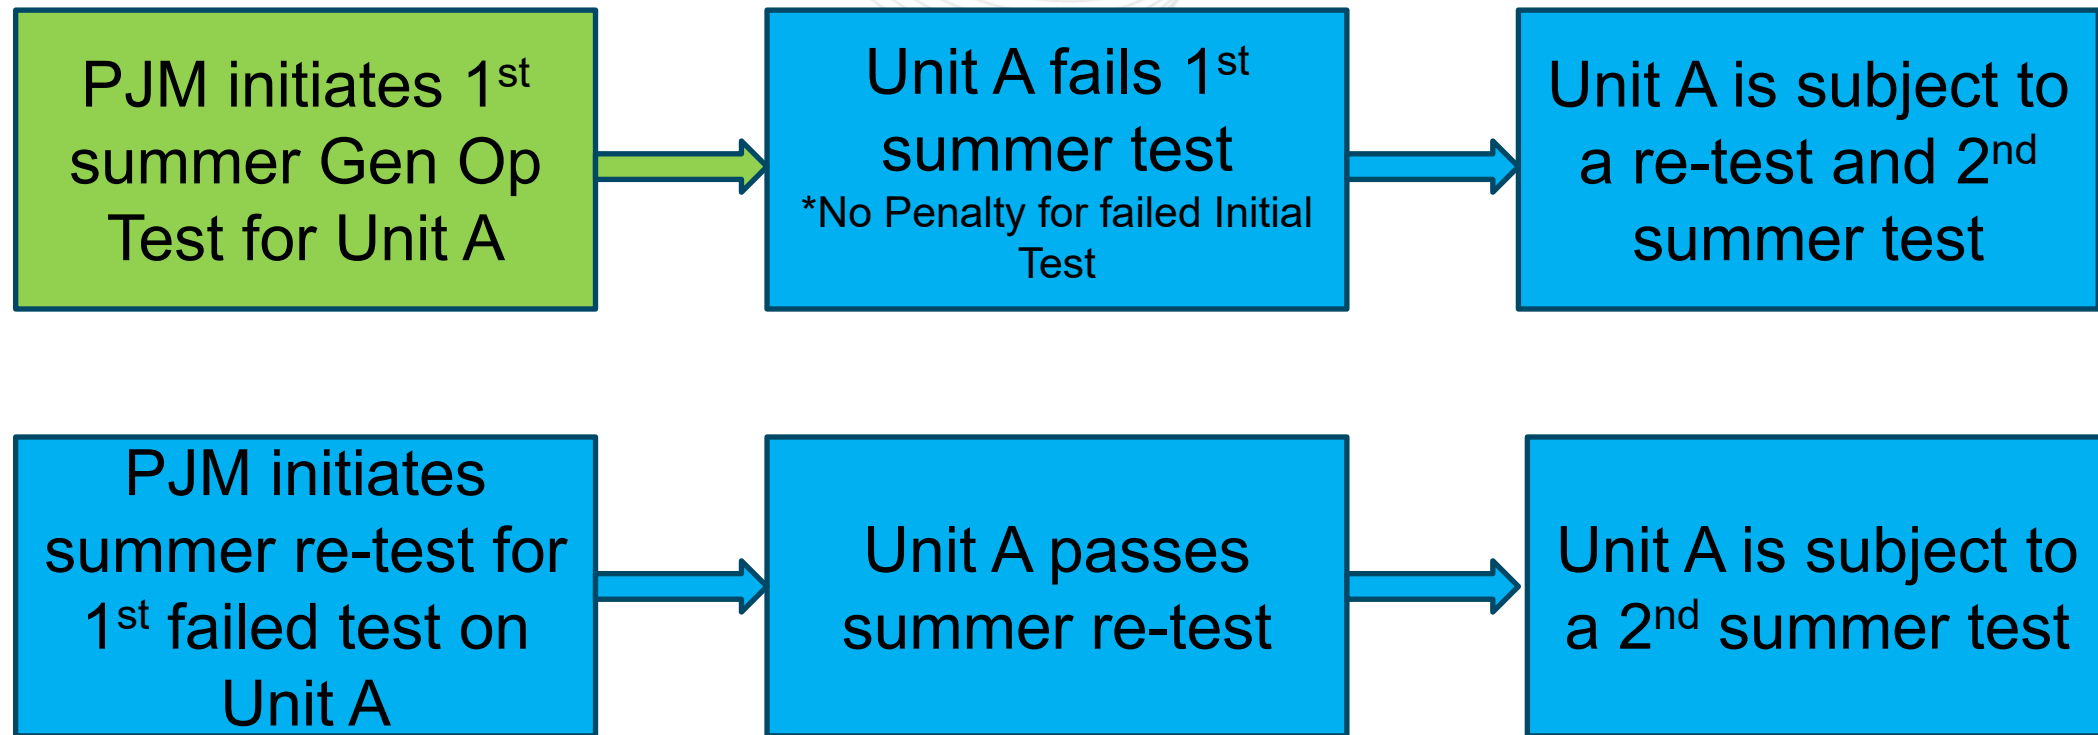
PJM initiates 1$^{st}$ summer Gen Op Test for Unit A

Unit A fails 1$^{st}$ summer test
*No Penalty for failed Initial Test

Unit A is subject to a re-test and 2$^{nd}$ summer test

PJM initiates summer re-test for 1$^{st}$ failed test on Unit A

Unit A passes summer re-test

Unit A is subject to a 2$^{nd}$ summer test